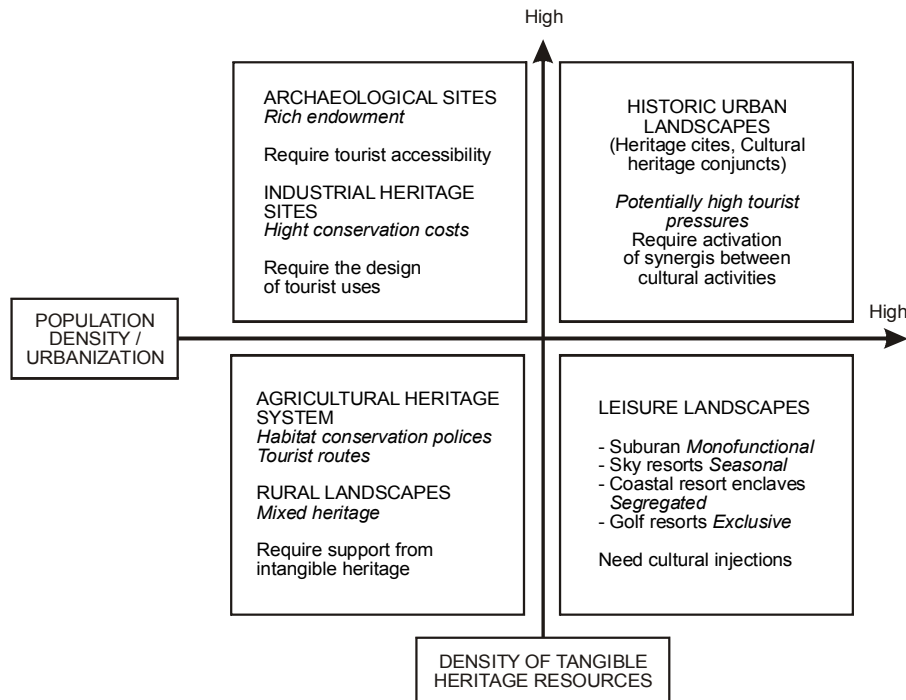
High

ARCHAEOLOGICAL SITES
*Rich endowment*

Require tourist accessibility

INDUSTRIAL HERITAGE SITES
*Hight conservation costs*

Require the design of tourist uses

HISTORIC URBAN LANDSCAPES
(Heritage cites, Cultural heritage conjuncts)

*Potentially high tourist pressures*
Require activation of synergis between cultural activities

POPULATION DENSITY / URBANIZATION

High

AGRICULTURAL HERITAGE SYSTEM
*Habitat conservation polices*
*Tourist routes*

RURAL LANDSCAPES
*Mixed heritage*

Require support from intangible heritage

LEISURE LANDSCAPES

- Suburan *Monofunctional*
- Sky resorts *Seasonal*
- Coastal resort enclaves *Segregated*
- Golf resorts *Exclusive*

Need cultural injections

DENSITY OF TANGIBLE HERITAGE RESOURCES